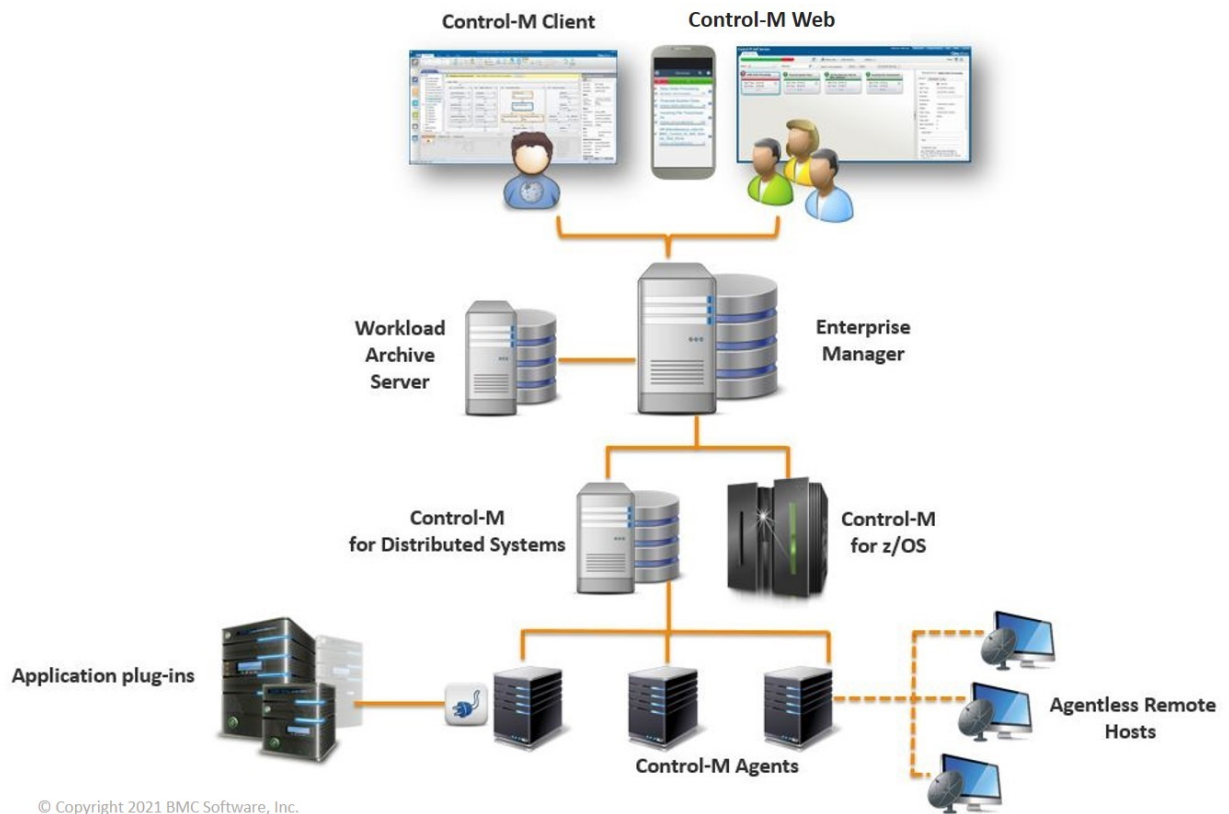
Control-M Client

Control-M Web

Workload Archive Server

Enterprise Manager

Control-M for Distributed Systems

Control-M for z/OS

Application plug-ins

Agentless Remote Hosts

Control-M Agents

© Copyright 2021 BMC Software, Inc.